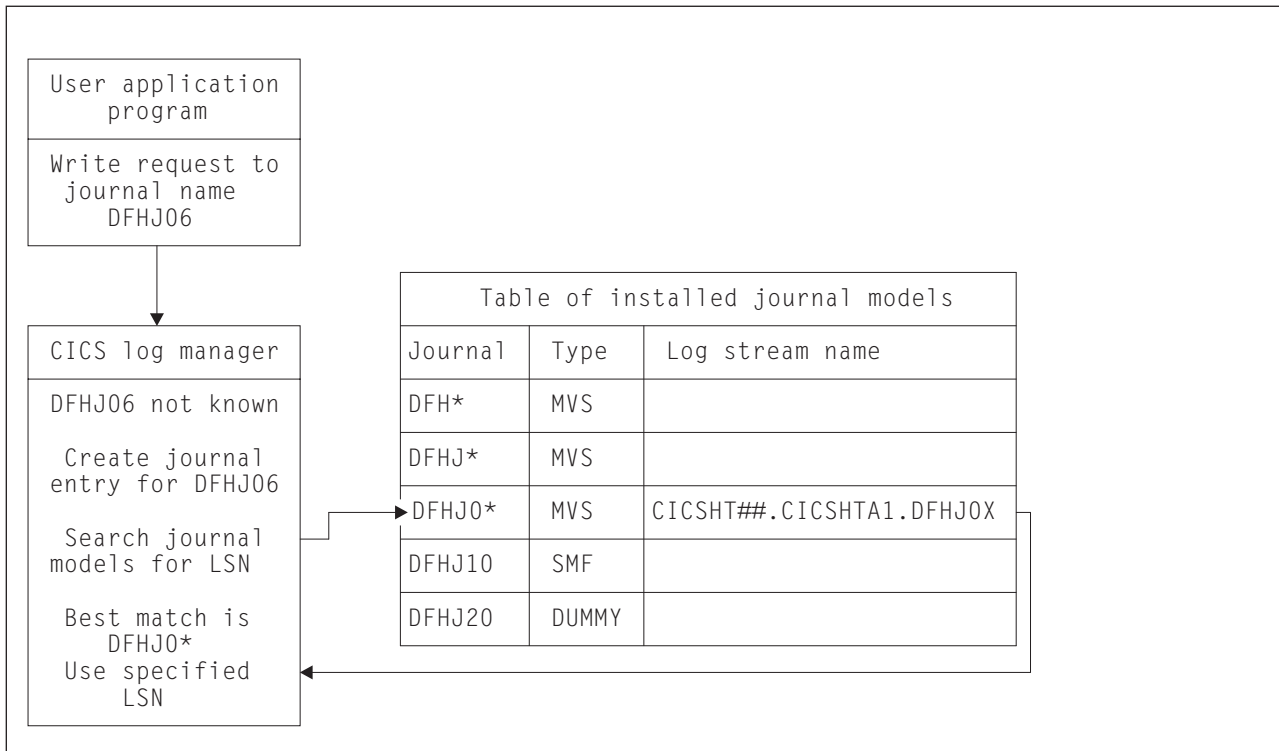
User application program

Write request to journal name DFHJ06

CICS log manager

DFHJ06 not known

Create journal entry for DFHJ06

Search journal models for LSN

Best match is DFHJ0*
Use specified LSN

| Table of installed journal models | | |
|---|---|---|
| Journal | Type | Log stream name |
| DFH* | MVS | |
| DFHJ* | MVS | |
| DFHJ0* | MVS | CICSHT##.CICSHTA1.DFHJ0X |
| DFHJ10 | SMF | |
| DFHJ20 | DUMMY | |